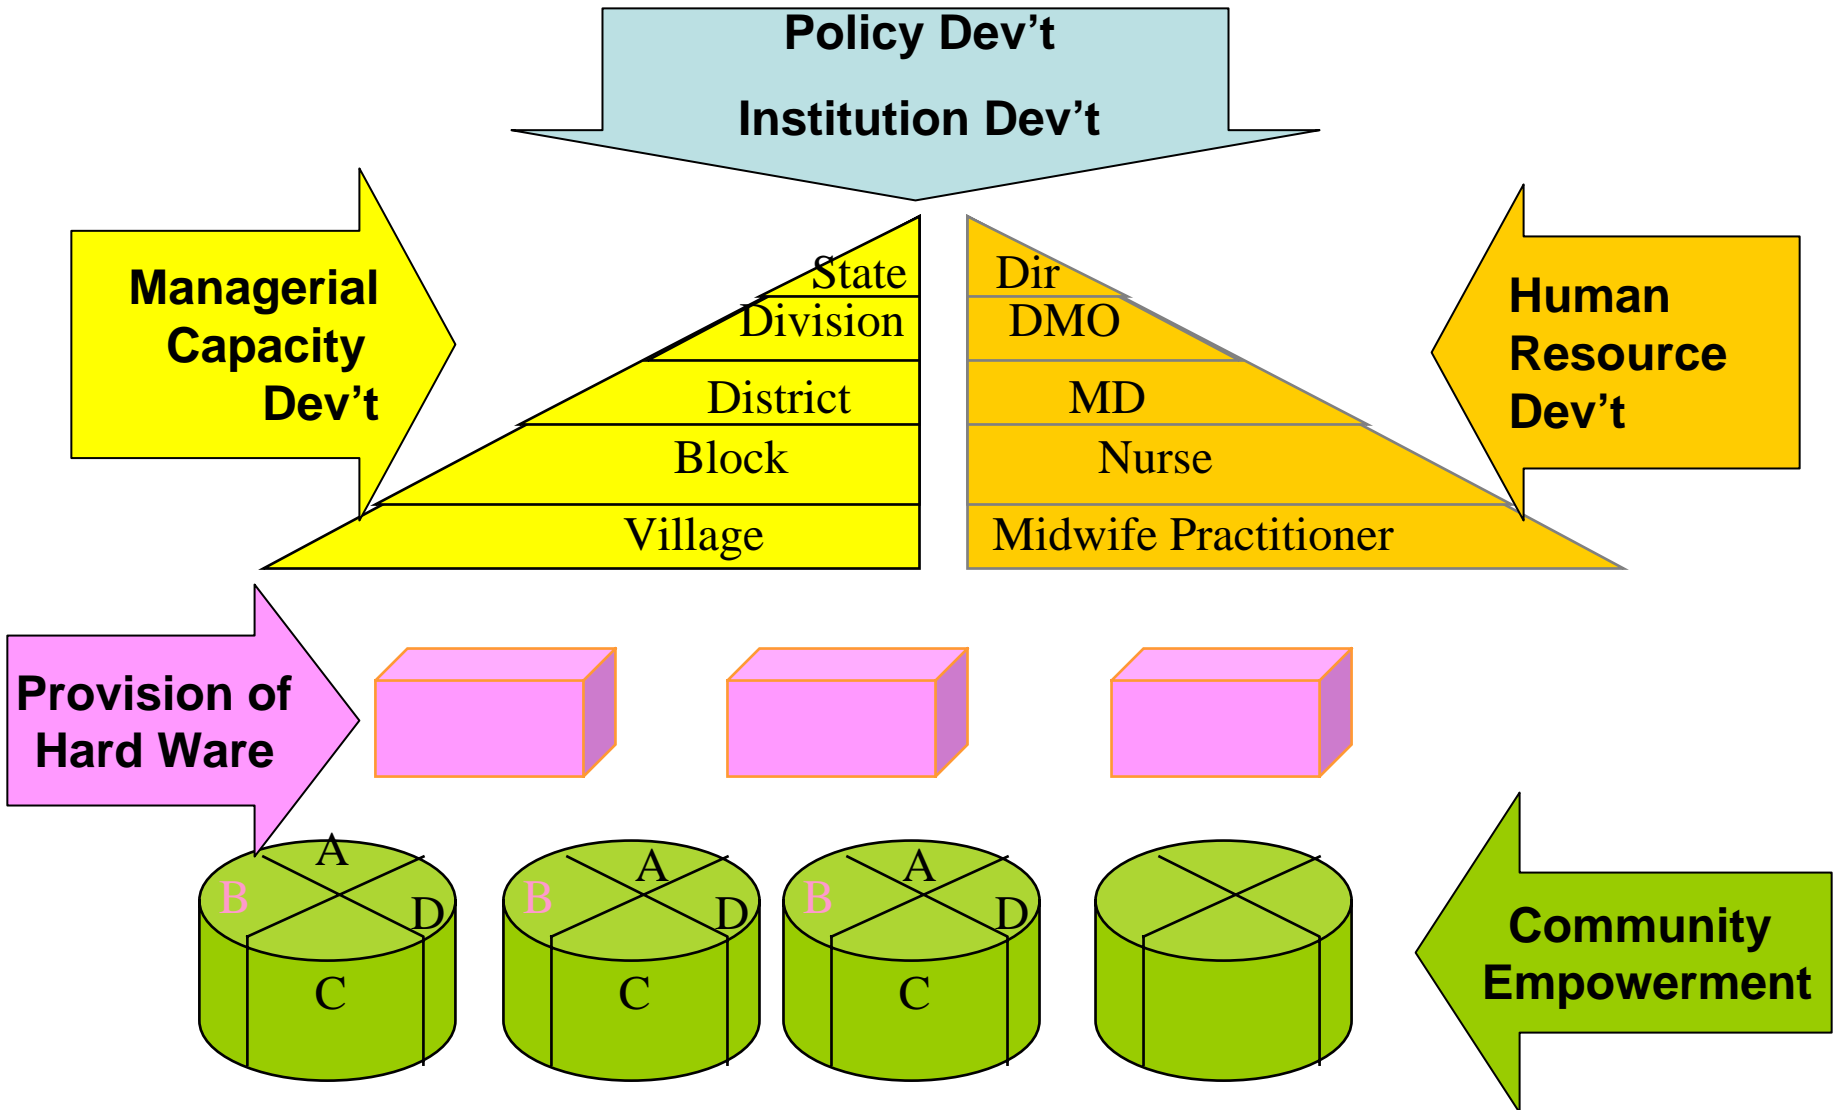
Policy Dev't
Institution Dev't

Managerial Capacity Dev't

State
Division
District
Block
Village

Dir
DMO
MD
Nurse
Midwife Practitioner

Human Resource Dev't

Provision of Hard Ware

A
B
D
C

A
B
D
C

A
B
D
C

Community Empowerment